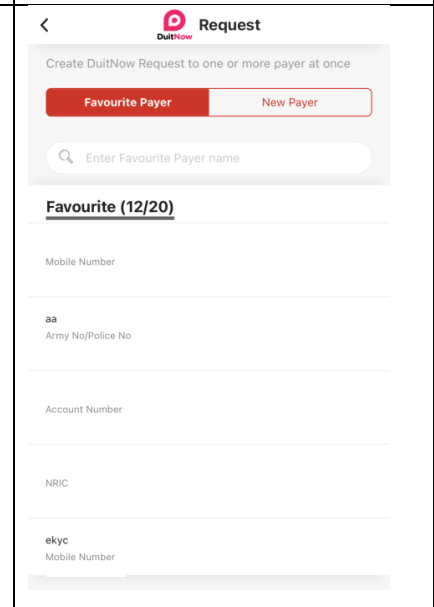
<

DuitNow Request

Create DuitNow Request to one or more payer at once

Favourite Payer
New Payer

Enter Favourite Payer name

Favourite (12/20)

Mobile Number

aa
Army No/Police No

Account Number

NRIC

ekyc
Mobile Number